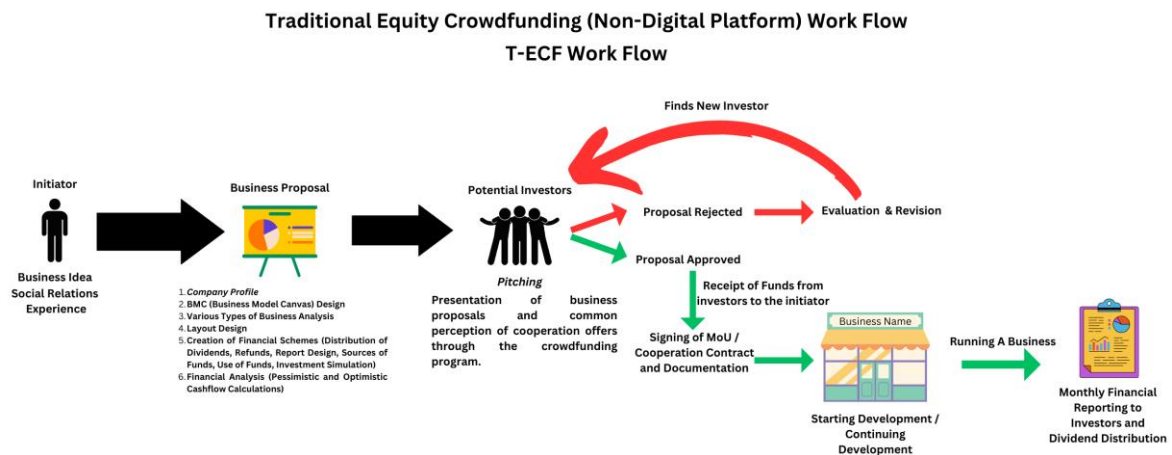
Traditional Equity Crowdfunding (Non-Digital Platform) Work Flow
T-ECF Work Flow

Finds New Investor

Initiator

Business Idea
Social Relations
Experience

Business Proposal

1. Company Profile
2. BMC (Business Model Canvas) Design
3. Various Types of Business Analysis
4. Layout Design
5. Creation of Financial Schemes (Distribution of Dividends, Refunds, Report Design, Sources of Funds, Use of Funds, Investment Simulation)
6. Financial Analysis (Pessimistic and Optimistic Cashflow Calculations)

Potential Investors

Pitching
Presentation of business proposals and common perception of cooperation offers through the crowdfunding program.

Proposal Rejected

Evaluation & Revision

Proposal Approved

Receipt of Funds from investors to the initiator

Signing of MoU / Cooperation Contract and Documentation

Business Name

Starting Development / Continuing Development

Running A Business

Monthly Financial Reporting to Investors and Dividend Distribution